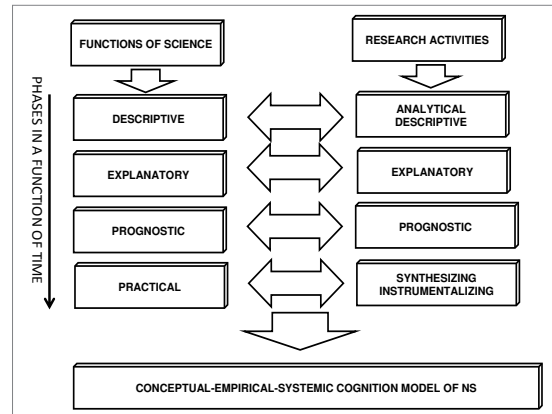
FUNCTIONS OF SCIENCE

RESEARCH ACTIVITIES

PHASES IN A FUNCTION OF TIME

DESCRIPTIVE

ANALYTICAL DESCRIPTIVE

EXPLANATORY

EXPLANATORY

PROGNOSTIC

PROGNOSTIC

PRACTICAL

SYNTHESIZING INSTRUMENTALIZING

CONCEPTUAL-EMPIRICAL-SYSTEMIC COGNITION MODEL OF NS